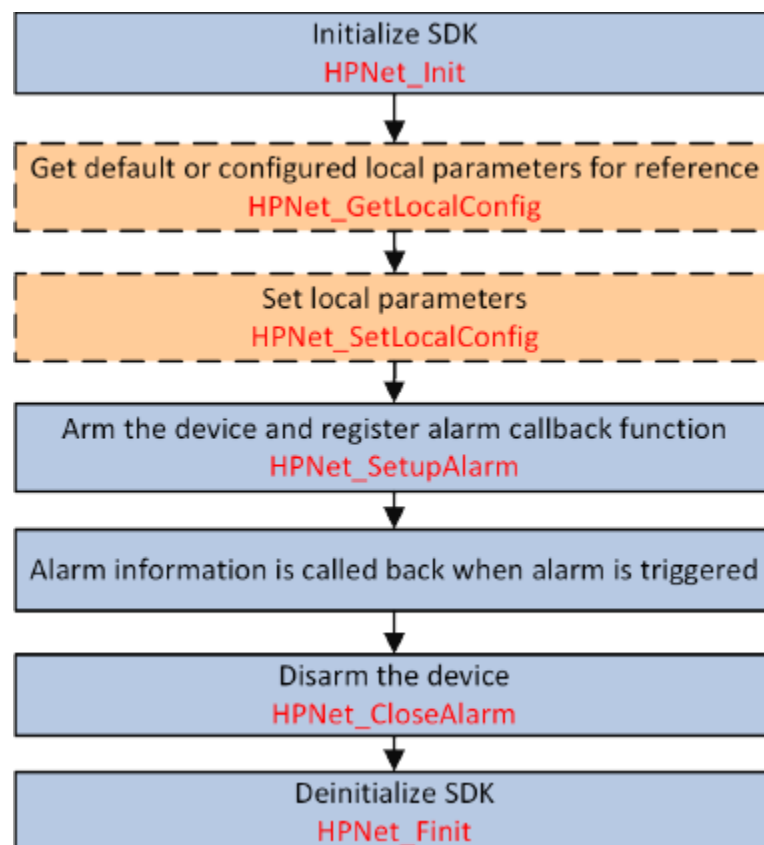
Initialize SDK
HPNet_Init

Get default or configured local parameters for reference
HPNet_GetLocalConfig

Set local parameters
HPNet_SetLocalConfig

Arm the device and register alarm callback function
HPNet_SetupAlarm

Alarm information is called back when alarm is triggered

Disarm the device
HPNet_CloseAlarm

Deinitialize SDK
HPNet_Finit